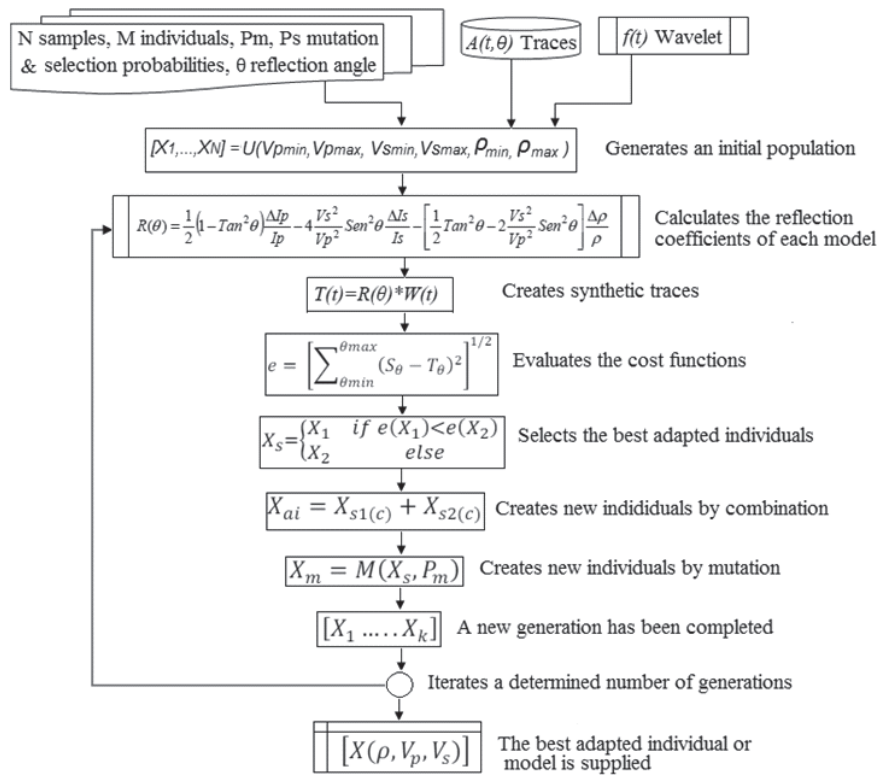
N samples, M individuals, Pm, Ps mutation & selection probabilities, θ reflection angle

$A(t,\theta)$ Traces

$f(t)$ Wavelet

$[X_1,...,X_N] = U(Vp_{min}, Vp_{max}, Vs_{min}, Vs_{max}, \rho_{min}, \rho_{max})$ Generates an initial population

$R(\theta) = \frac{1}{2}\left(1 - Tan^2\theta\right)\frac{\Delta Ip}{Ip} - 4\frac{Vs^2}{Vp^2}Sen^2\theta\frac{\Delta Is}{Is} - \left[\frac{1}{2}Tan^2\theta - 2\frac{Vs^2}{Vp^2}Sen^2\theta\right]\frac{\Delta\rho}{\rho}$ Calculates the reflection coefficients of each model

$T(t)=R(\theta)*W(t)$ Creates synthetic traces

$e = \left[\sum_{\theta min}^{\theta max}(S_\theta - T_\theta)^2\right]^{1/2}$ Evaluates the cost functions

$X_s = \begin{cases} X_1 & if\ e(X_1)<e(X_2) \\ X_2 & else \end{cases}$ Selects the best adapted individuals

$X_{ai} = X_{s1(c)} + X_{s2(c)}$ Creates new indididuals by combination

$X_m = M(X_s, P_m)$ Creates new individuals by mutation

$[X_1 \dots\dots X_k]$ A new generation has been completed

Iterates a determined number of generations

$[X(\rho, V_p, V_s)]$ The best adapted individual or model is supplied